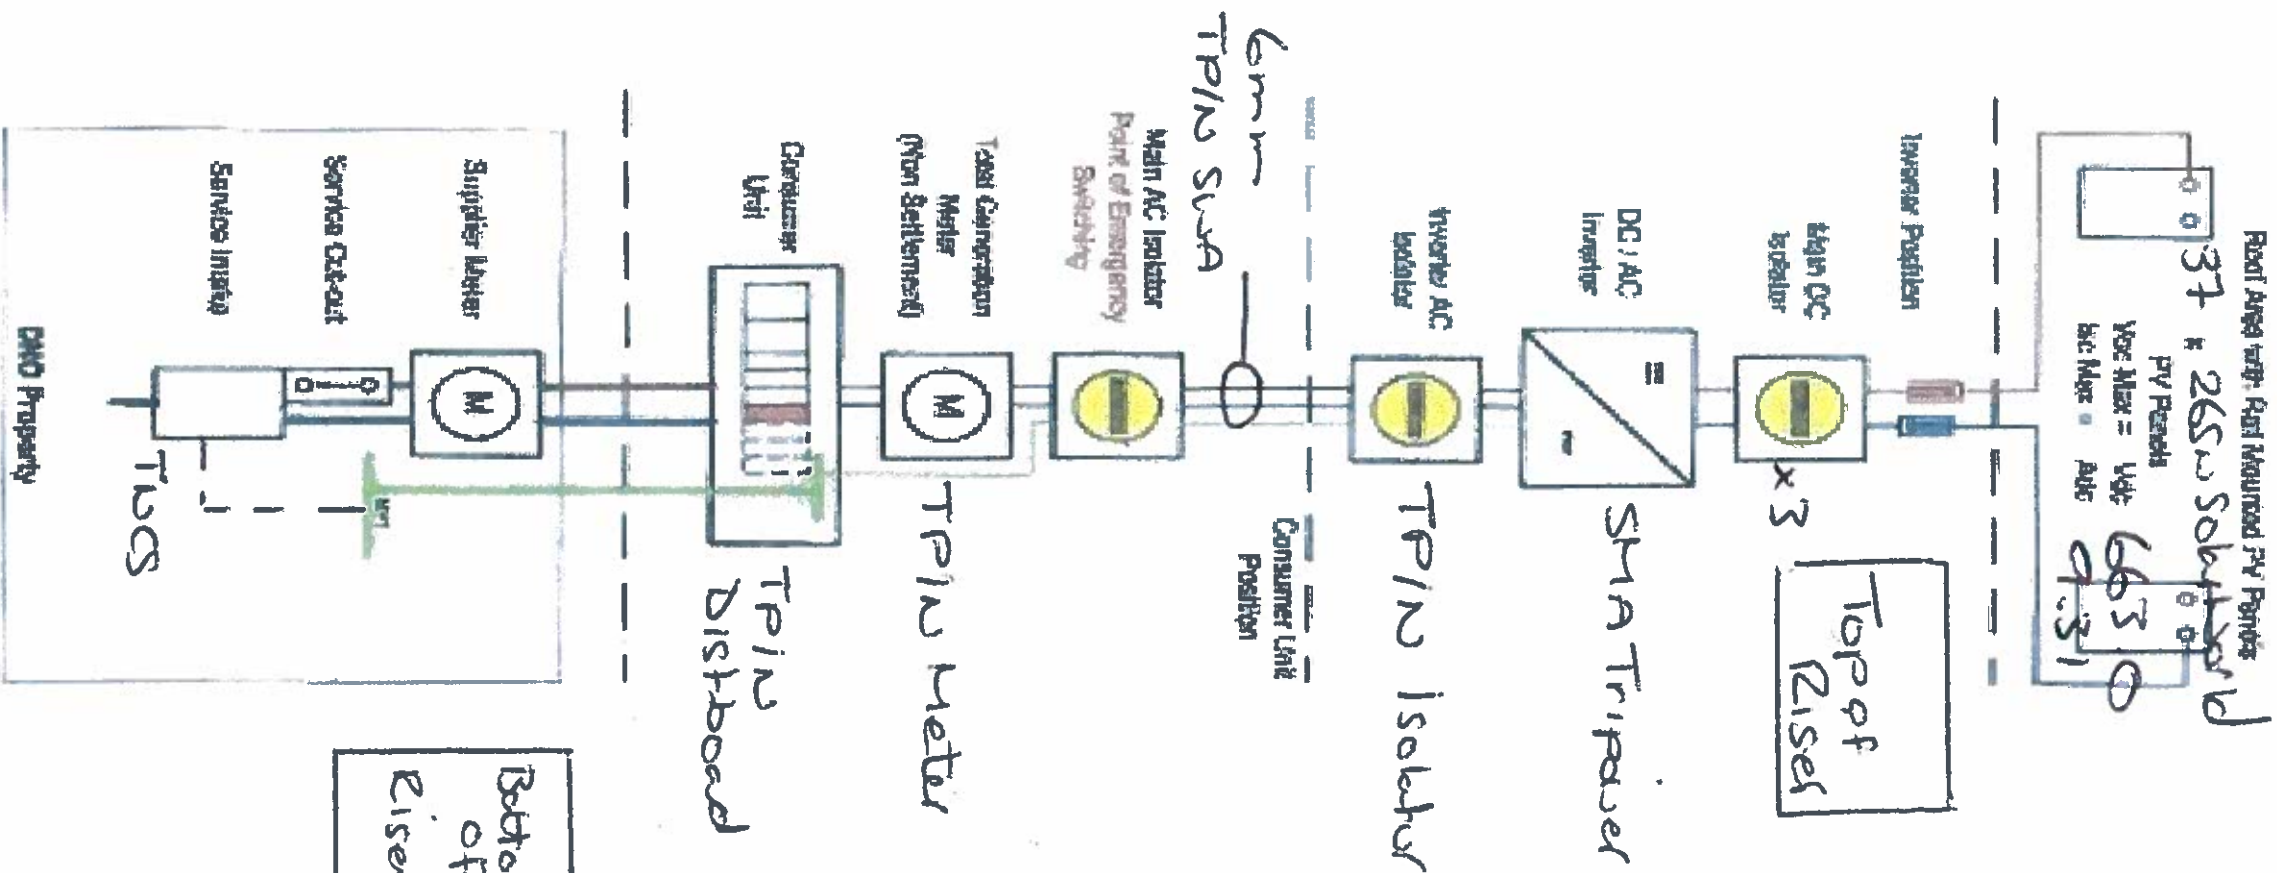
DNO Property

Service Intake

TNCS

Service Cut-out

Supplier Meter

M

Consumer Unit

TP/N Distboard

Total Generation Meter (Non Settlement)

M

TP/N Meter

Main AC Isolator Point of Emergency Switching

6mm TP/N SWA

Consumer Unit Position

Inverter AC Isolator

TP/N Isolator

DC / AC Inverter

SMA Tripower

Main DC Isolator

x3

Top of Riser

Inverter Position

Roof Angle with Roof Mounted PV Panels

PV Panels

Voc Max = Vdc

Isc Max = Adc

37 x 265w Solarworld

663.0

9.31

Bottom of Riser